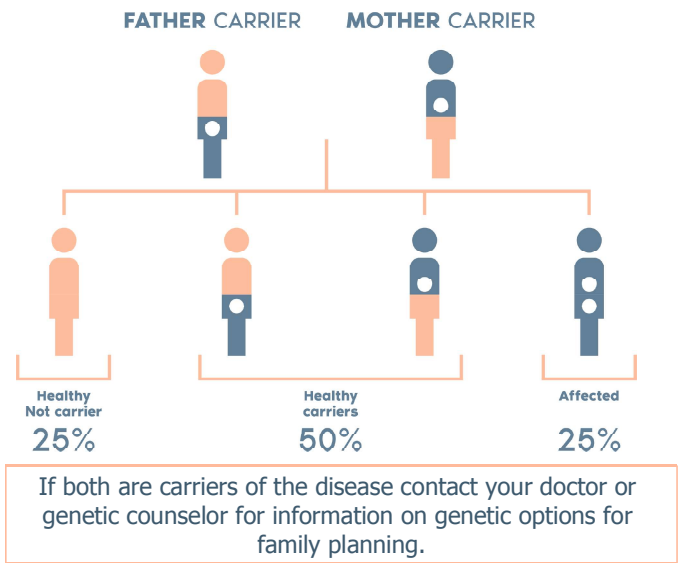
FATHER CARRIER MOTHER CARRIER

Healthy
Not carrier
25%

Healthy
carriers
50%

Affected
25%

If both are carriers of the disease contact your doctor or genetic counselor for information on genetic options for family planning.